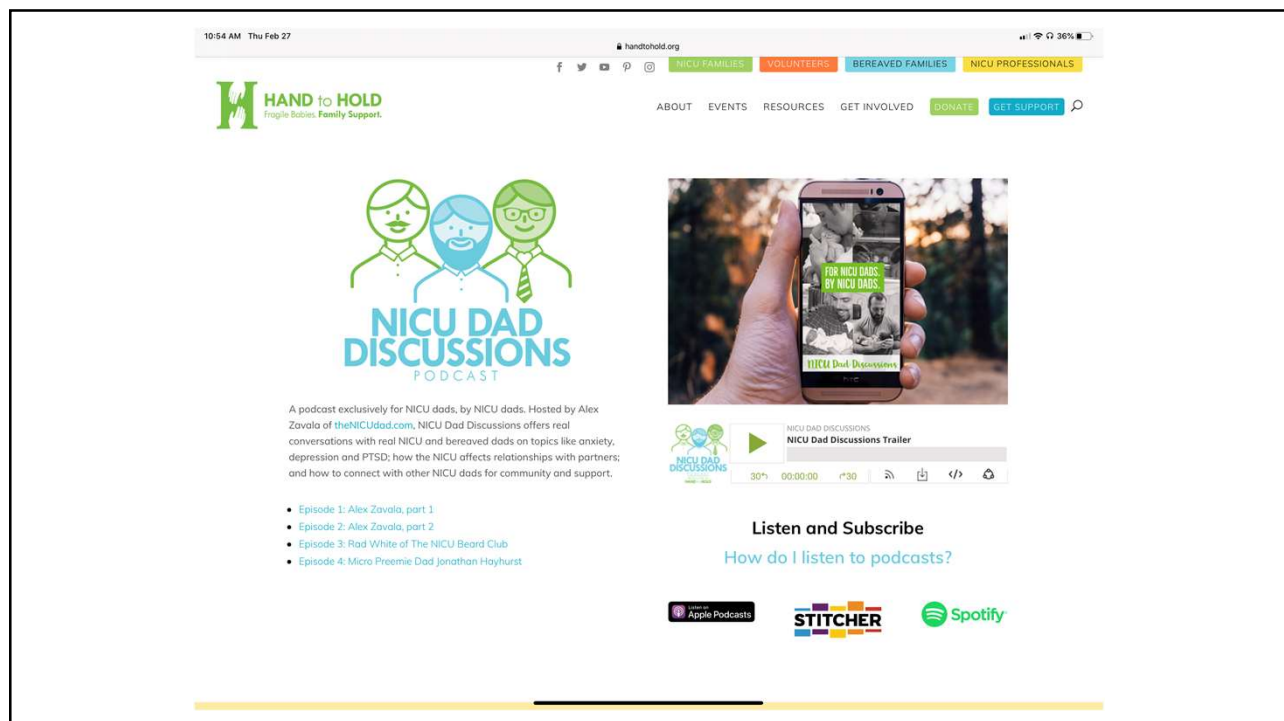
10:54 AM Thu Feb 27

handtohold.org

36%

NICU FAMILIES VOLUNTEERS BEREAVED FAMILIES NICU PROFESSIONALS

HAND to HOLD
Fragile Babies. Family Support.

ABOUT EVENTS RESOURCES GET INVOLVED DONATE GET SUPPORT

NICU DAD DISCUSSIONS
PODCAST

FOR NICU DADS. BY NICU DADS.

NICU Dad Discussions

A podcast exclusively for NICU dads, by NICU dads. Hosted by Alex Zavala of theNICUdad.com, NICU Dad Discussions offers real conversations with real NICU and bereaved dads on topics like anxiety, depression and PTSD; how the NICU affects relationships with partners; and how to connect with other NICU dads for community and support.

NICU DAD DISCUSSIONS
NICU Dad Discussions Trailer
30 00:00:00 30

- Episode 1: Alex Zavala, part 1
- Episode 2: Alex Zavala, part 2
- Episode 3: Rad White of The NICU Beard Club
- Episode 4: Micro Preemie Dad Jonathan Hayhurst

Listen and Subscribe

How do I listen to podcasts?

Listen on Apple Podcasts

STITCHER

Spotify